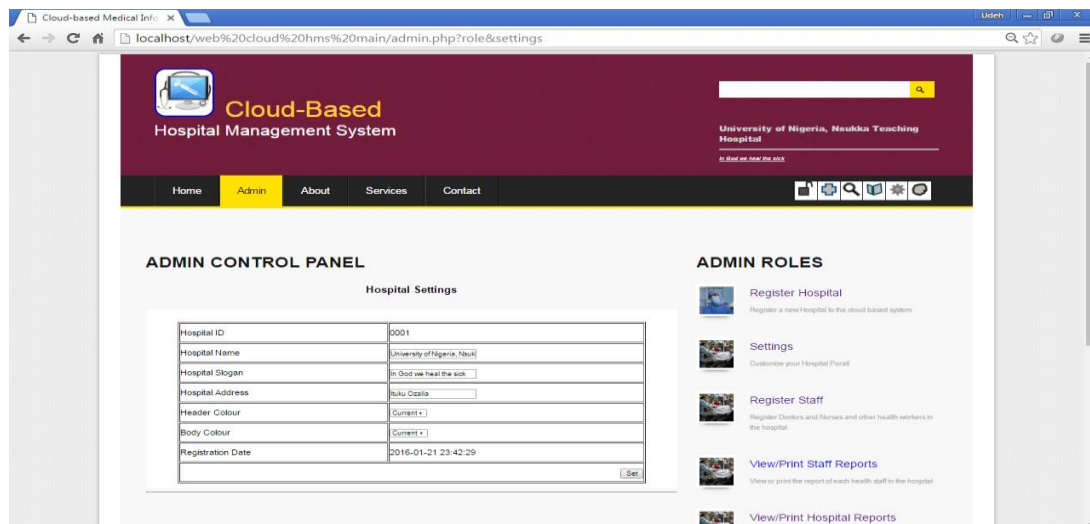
Cloud-based Medical Info ×

Udeh

localhost/web%20cloud%20hms%20main/admin.php?role&settings

Cloud-Based
Hospital Management System

University of Nigeria, Nsukka Teaching Hospital

In God we heal the sick

Home Admin About Services Contact

ADMIN CONTROL PANEL

Hospital Settings

| Hospital ID | 0001 |
|---|---|
| Hospital Name | University of Nigeria, Nsuk |
| Hospital Slogan | In God we heal the sick |
| Hospital Address | Ituku Ozalla |
| Header Colour | Current |
| Body Colour | Current |
| Registration Date | 2016-01-21 23:42:29 |
| | Set |

ADMIN ROLES

Register Hospital
Register a new Hospital to the cloud based system

Settings
Customize your Hospital Portal

Register Staff
Register Doctors and Nurses and other health workers in the hospital

View/Print Staff Reports
View or print the report of each health staff in the hospital

View/Print Hospital Reports